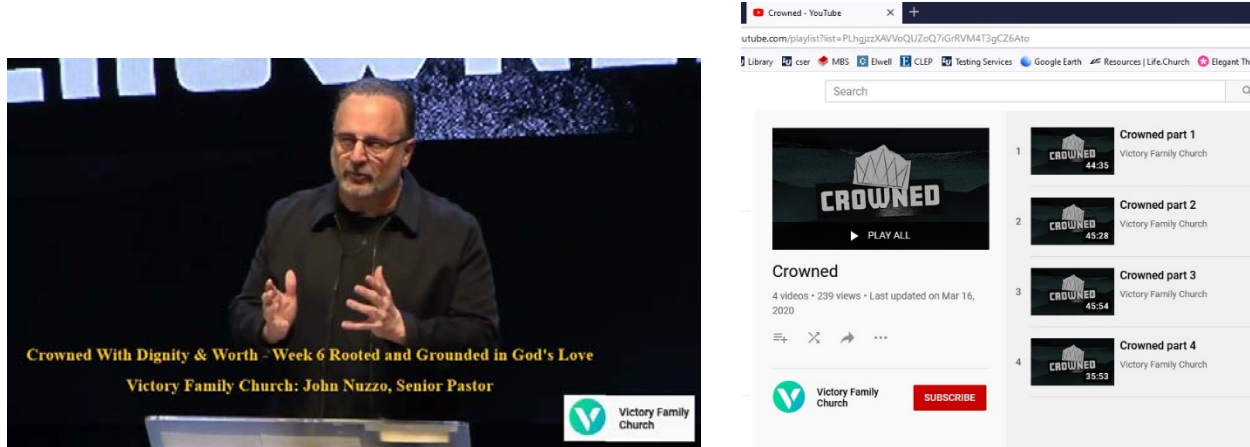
Crowned With Dignity & Worth - Week 6 Rooted and Grounded in God's Love

Victory Family Church: John Nuzzo, Senior Pastor

Victory Family Church

Crowned - YouTube

utube.com/playlist?list=PLhgjzzXAVVoQUZoQ7iGrRVM4T3gCZ6Ato

Library cser MBS Elwell CLEP Testing Services Google Earth Resources | Life.Church Elegant Th

Search

CROWNED

PLAY ALL

Crowned

4 videos • 239 views • Last updated on Mar 16, 2020

Victory Family Church

SUBSCRIBE

| | | |
|---|---|---|
| 1 | CROWNED 44:35 | Crowned part 1<br>Victory Family Church |
| 2 | CROWNED 45:28 | Crowned part 2<br>Victory Family Church |
| 3 | CROWNED 45:54 | Crowned part 3<br>Victory Family Church |
| 4 | CROWNED 35:53 | Crowned part 4<br>Victory Family Church |